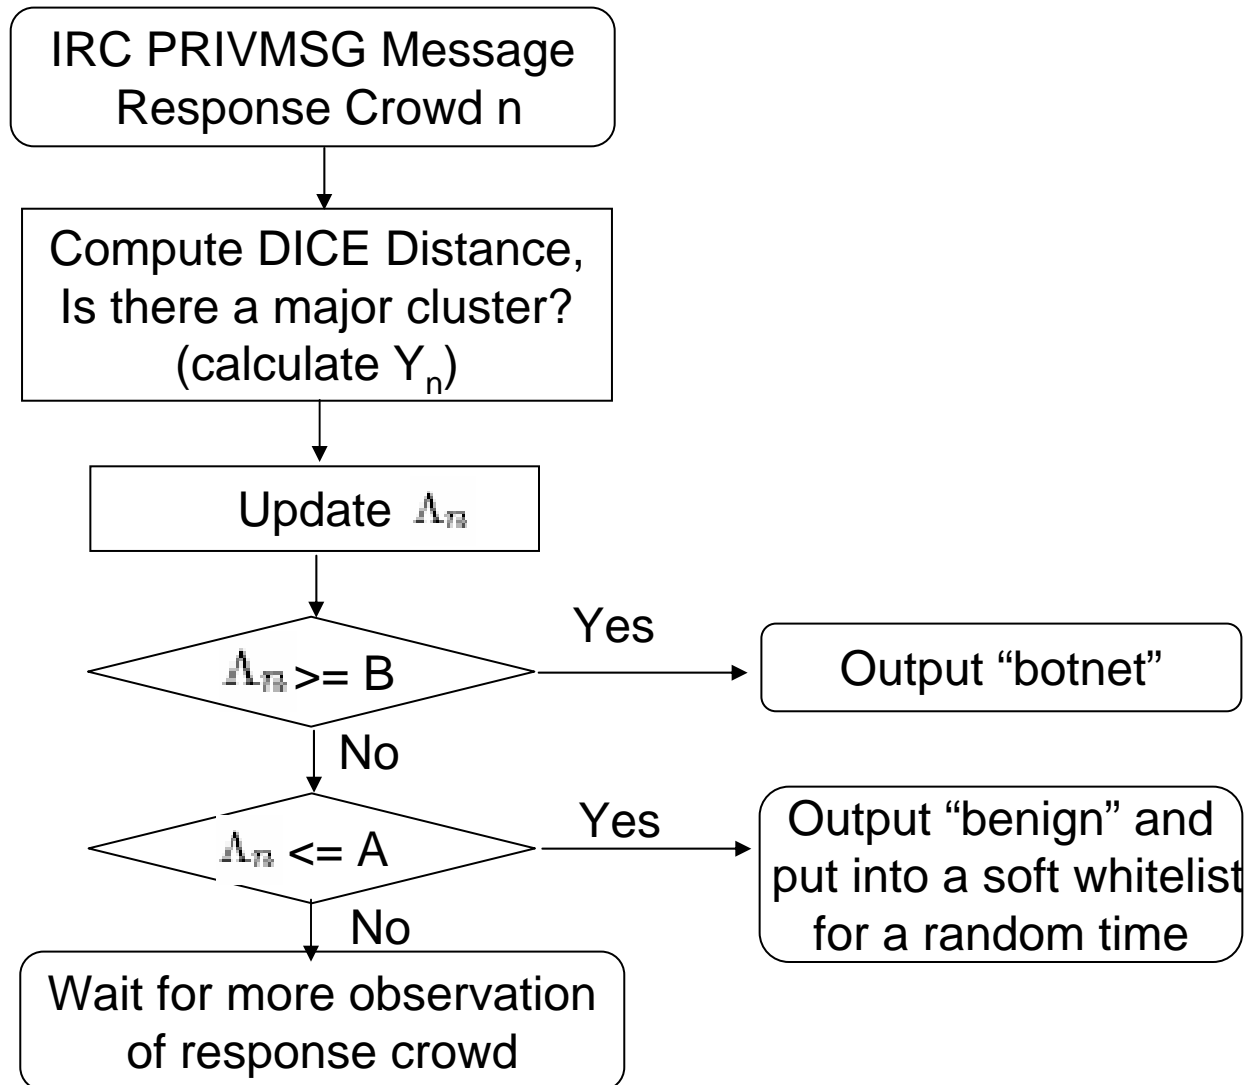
IRC PRIVMSG Message Response Crowd n

Compute DICE Distance, Is there a major cluster? (calculate $Y_n$)

Update $\Lambda_n$

$\Lambda_n$ >= B

Yes

Output “botnet”

No

$\Lambda_n$ <= A

Yes

Output “benign” and put into a soft whitelist for a random time

No

Wait for more observation of response crowd